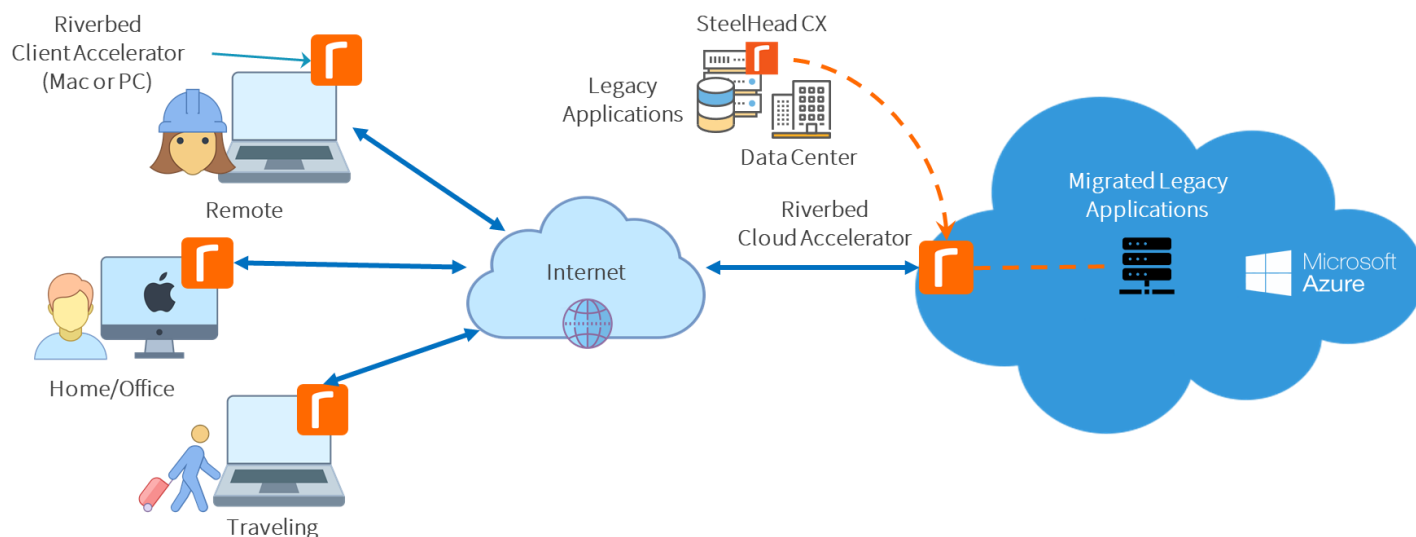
Riverbed Client Accelerator (Mac or PC)

SteelHead CX

Legacy Applications

Data Center

Remote

Internet

Riverbed Cloud Accelerator

Migrated Legacy Applications

Microsoft Azure

Home/Office

Traveling